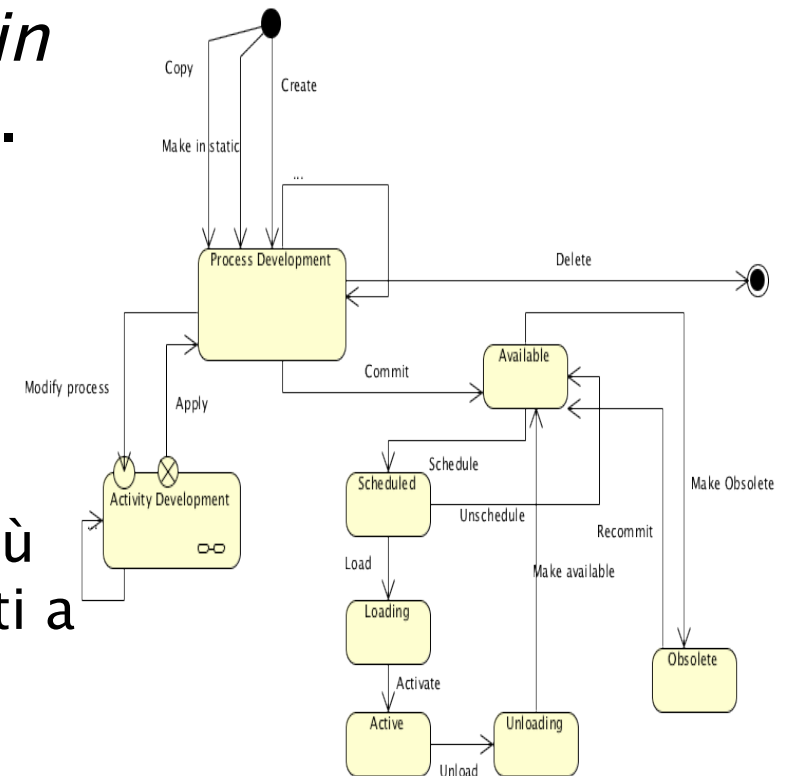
in

.

ù

ti a

Copy

Create

Make in static

...

Process Development

Delete

Modify process

Apply

Commit

Available

Activity Development

Schedule

Scheduled

Unschedule

Make Obsolete

Recommit

Load

Make available

Loading

Obsolete

Activate

Active

Unloading

Unload